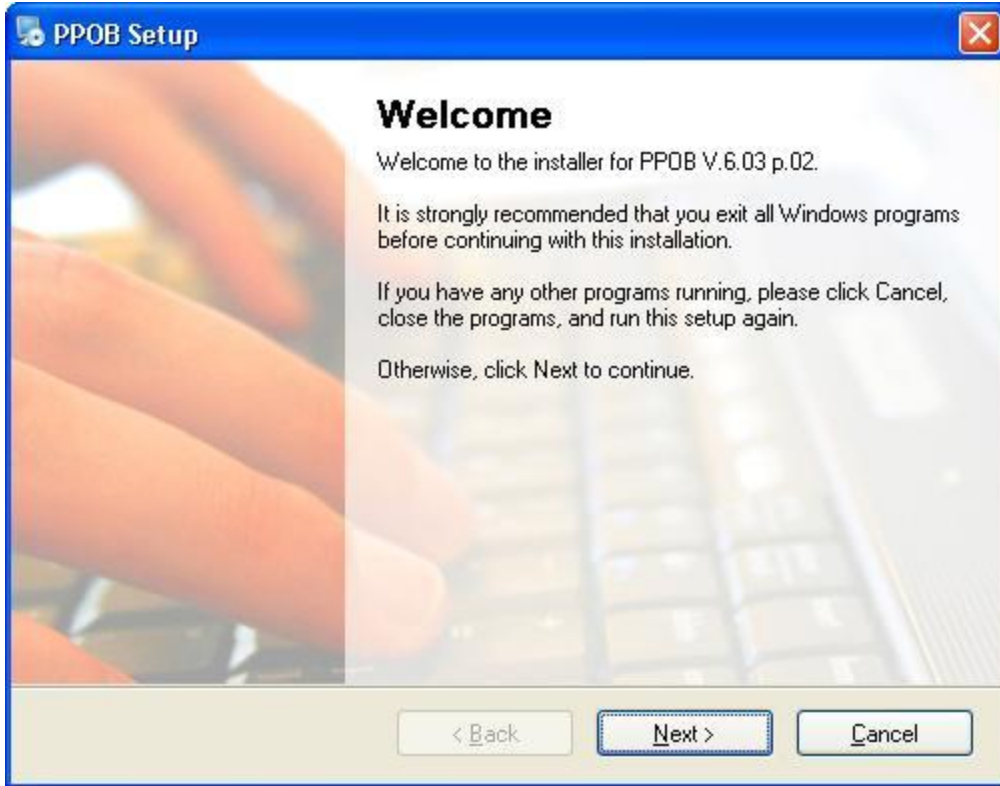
PPOB Setup

Welcome

Welcome to the installer for PPOB V.6.03 p.02.

It is strongly recommended that you exit all Windows programs before continuing with this installation.

If you have any other programs running, please click Cancel, close the programs, and run this setup again.

Otherwise, click Next to continue.

< Back

Next >

Cancel